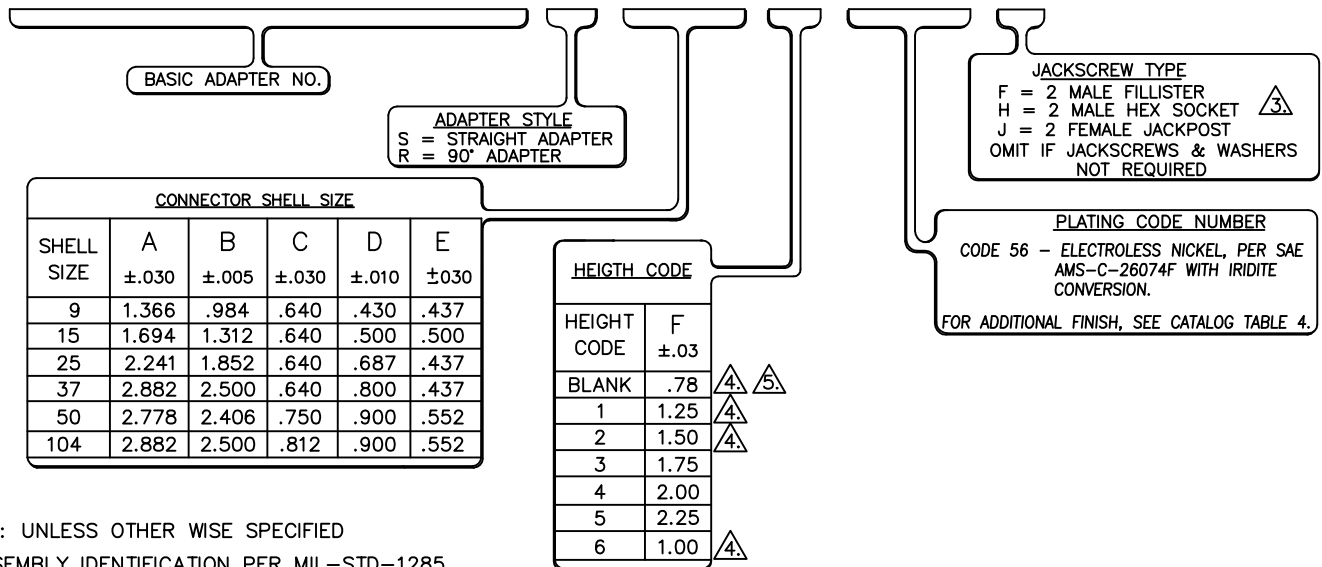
BASIC ADAPTER NO.

ADAPTER STYLE
S = STRAIGHT ADAPTER
R = 90° ADAPTER

JACKSCREW TYPE
F = 2 MALE FILLISTER
H = 2 MALE HEX SOCKET 3.
J = 2 FEMALE JACKPOST
OMIT IF JACKSCREWS & WASHERS NOT REQUIRED

PLATING CODE NUMBER
CODE 56 – ELECTROLESS NICKEL, PER SAE AMS-C-26074F WITH IRIDITE CONVERSION.
FOR ADDITIONAL FINISH, SEE CATALOG TABLE 4.

CONNECTOR SHELL SIZE

| SHELL SIZE | A ±.030 | B ±.005 | C ±.030 | D ±.010 | E ±030 |
|---|---|---|---|---|---|
| 9 | 1.366 | .984 | .640 | .430 | .437 |
| 15 | 1.694 | 1.312 | .640 | .500 | .500 |
| 25 | 2.241 | 1.852 | .640 | .687 | .437 |
| 37 | 2.882 | 2.500 | .640 | .800 | .437 |
| 50 | 2.778 | 2.406 | .750 | .900 | .552 |
| 104 | 2.882 | 2.500 | .812 | .900 | .552 |

HEIGTH CODE

| HEIGHT CODE | F ±.03 | |
|---|---|---|
| BLANK | .78 | 4. 5. |
| 1 | 1.25 | 4. |
| 2 | 1.50 | 4. |
| 3 | 1.75 | |
| 4 | 2.00 | |
| 5 | 2.25 | |
| 6 | 1.00 | 4. |

: UNLESS OTHER WISE SPECIFIED
SEMBLY IDENTIFICATION PER MIL-STD-1285